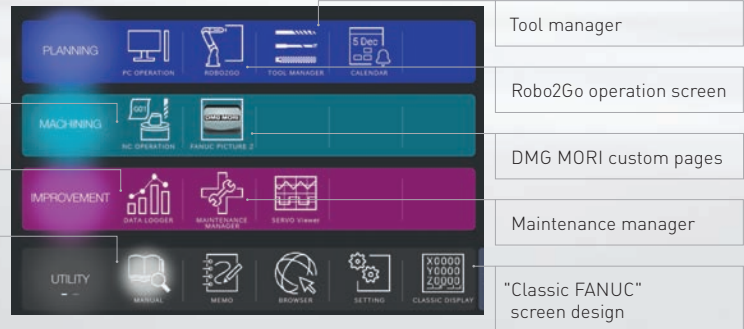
PLANNING
PC OPERATION
ROBO2GO
TOOL MANAGER
5 Dec
CALENDAR

MACHINING
G01
NC OPERATION
DMG MORI
FANUC PICTURE 2

IMPROVEMENT
DATA LOGGER
MAINTENANCE MANAGER
SERVO Viewer

UTILITY
MANUAL
MEMO
BROWSER
SETTING
X0000
Y0000
Z0000
CLASSIC DISPLAY

Tool manager

Robo2Go operation screen

DMG MORI custom pages

Maintenance manager

"Classic FANUC" screen design